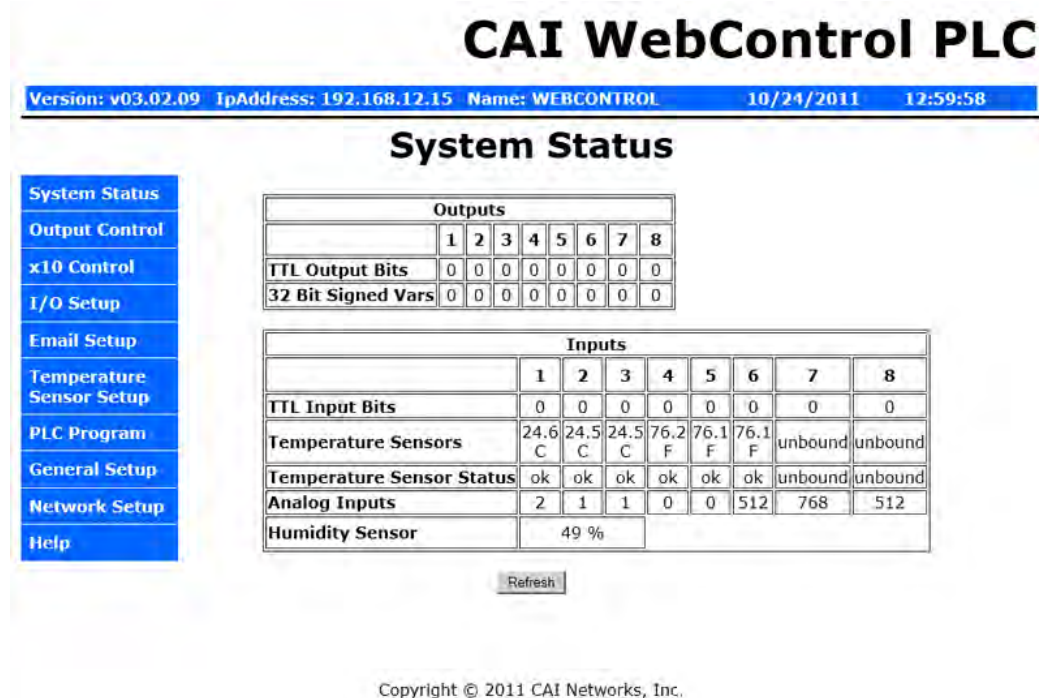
CAI WebControl PLC

Version: v03.02.09 IpAddress: 192.168.12.15 Name: WEBCONTROL 10/24/2011 12:59:58

System Status

System Status
Output Control
x10 Control
I/O Setup
Email Setup
Temperature Sensor Setup
PLC Program
General Setup
Network Setup
Help

Outputs

| | 1 | 2 | 3 | 4 | 5 | 6 | 7 | 8 |
|---|---|---|---|---|---|---|---|---|
| TTL Output Bits | 0 | 0 | 0 | 0 | 0 | 0 | 0 | 0 |
| 32 Bit Signed Vars | 0 | 0 | 0 | 0 | 0 | 0 | 0 | 0 |

Inputs

| | 1 | 2 | 3 | 4 | 5 | 6 | 7 | 8 |
|---|---|---|---|---|---|---|---|---|
| TTL Input Bits | 0 | 0 | 0 | 0 | 0 | 0 | 0 | 0 |
| Temperature Sensors | 24.6 C | 24.5 C | 24.5 C | 76.2 F | 76.1 F | 76.1 F | unbound | unbound |
| Temperature Sensor Status | ok | ok | ok | ok | ok | ok | unbound | unbound |
| Analog Inputs | 2 | 1 | 1 | 0 | 0 | 512 | 768 | 512 |
| Humidity Sensor | 49 % | | | | | | | |

Refresh

Copyright © 2011 CAI Networks, Inc.